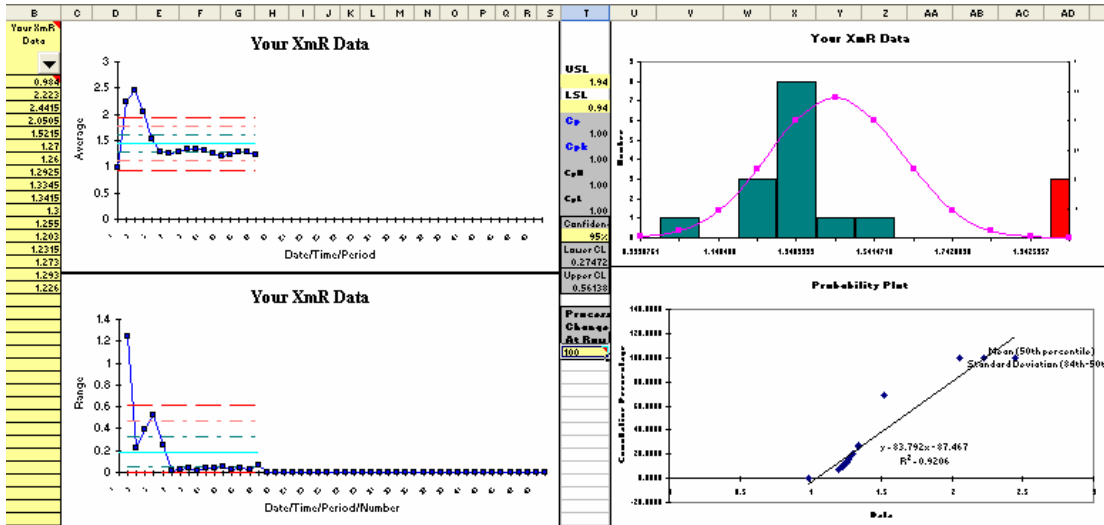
B C D E F G H I J K L M N O P Q R S T U V W X Y Z AA AB AC AD

Your XmR Data

0.984
2.223
2.4415
2.0505
1.5215
1.27
1.26
1.2925
1.3345
1.3415
1.3
1.255
1.203
1.2315
1.273
1.293
1.226

Your XmR Data

Average

3
2.5
2
1.5
1
0.5
0

Date/Time/Period

Your XmR Data

Range

1.4
1.2
1
0.8
0.6
0.4
0.2
0

Date/Time/Period/Number

USL
1.94
LSL
0.94
Cp
Cpk
1.00
Cpm
1.00
CpL
1.00
Confiden
95%
Lower CL
0.27472
Upper CL
0.56138
Process
Change
At Row
100

Your XmR Data

Number

8
7
6
5
4
3
2
1
0

0.9398761 1.148400 1.3483333 1.5414718 1.7428898 1.9425557

Probability Plot

Cumulative Percentage

140.0000
120.0000
100.0000
80.0000
60.0000
40.0000
20.0000
0.0000

0 0.5 1 1.5 2 2.5

Data

Mean (50th percentile)
Standard Deviation (84th-50t

y = 83.792x - 87.467
$R^2$ = 0.9206